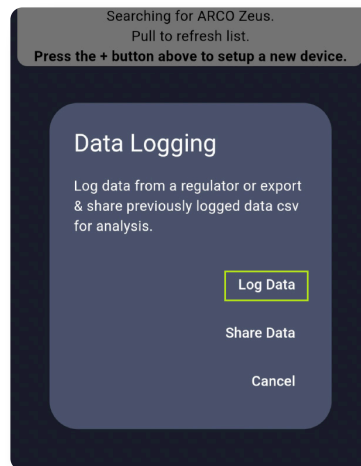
Searching for ARCO Zeus.
Pull to refresh list.
Press the + button above to setup a new device.

Data Logging

Log data from a regulator or export & share previously logged data csv for analysis.

Log Data

Share Data

Cancel